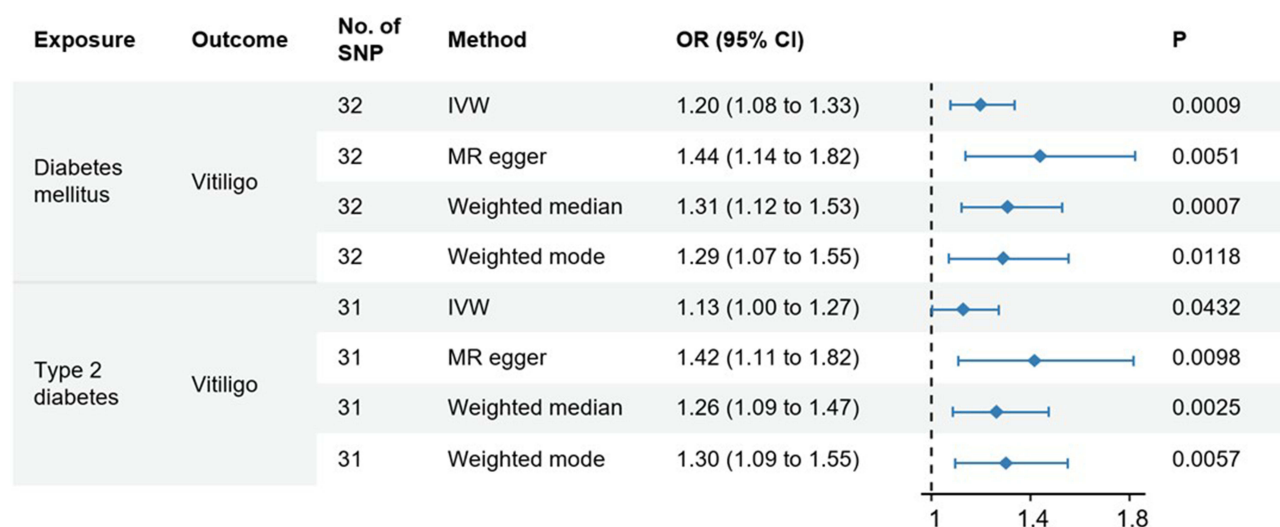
| Exposure | Outcome | No. of SNP | Method | OR (95% CI) | P |
|---|---|---|---|---|---|
| Diabetes mellitus | Vitiligo | 32 | IVW | 1.20 (1.08 to 1.33) | 0.0009 |
| | | 32 | MR egger | 1.44 (1.14 to 1.82) | 0.0051 |
| | | 32 | Weighted median | 1.31 (1.12 to 1.53) | 0.0007 |
| | | 32 | Weighted mode | 1.29 (1.07 to 1.55) | 0.0118 |
| Type 2 diabetes | Vitiligo | 31 | IVW | 1.13 (1.00 to 1.27) | 0.0432 |
| | | 31 | MR egger | 1.42 (1.11 to 1.82) | 0.0098 |
| | | 31 | Weighted median | 1.26 (1.09 to 1.47) | 0.0025 |
| | | 31 | Weighted mode | 1.30 (1.09 to 1.55) | 0.0057 |

1 1.4 1.8